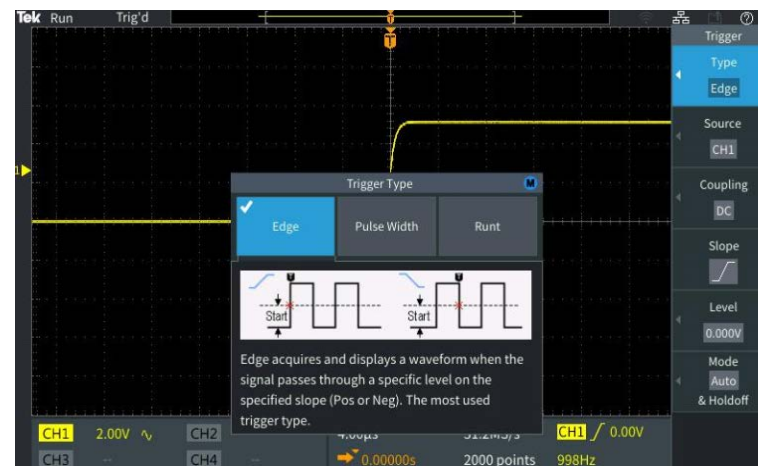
Tek Run Trig'd

Trigger

Type
Edge

Source
CH1

Coupling
DC

Slope

Level
0.000V

Mode
Auto
& Holdoff

Trigger Type

Edge | Pulse Width | Runt

Start

Start

Edge acquires and displays a waveform when the signal passes through a specific level on the specified slope (Pos or Neg). The most used trigger type.

CH1 2.00V
CH2
CH3 --
CH4 --
4.00µs
31.2MS/s
0.00000s
2000 points
CH1 0.00V
998Hz